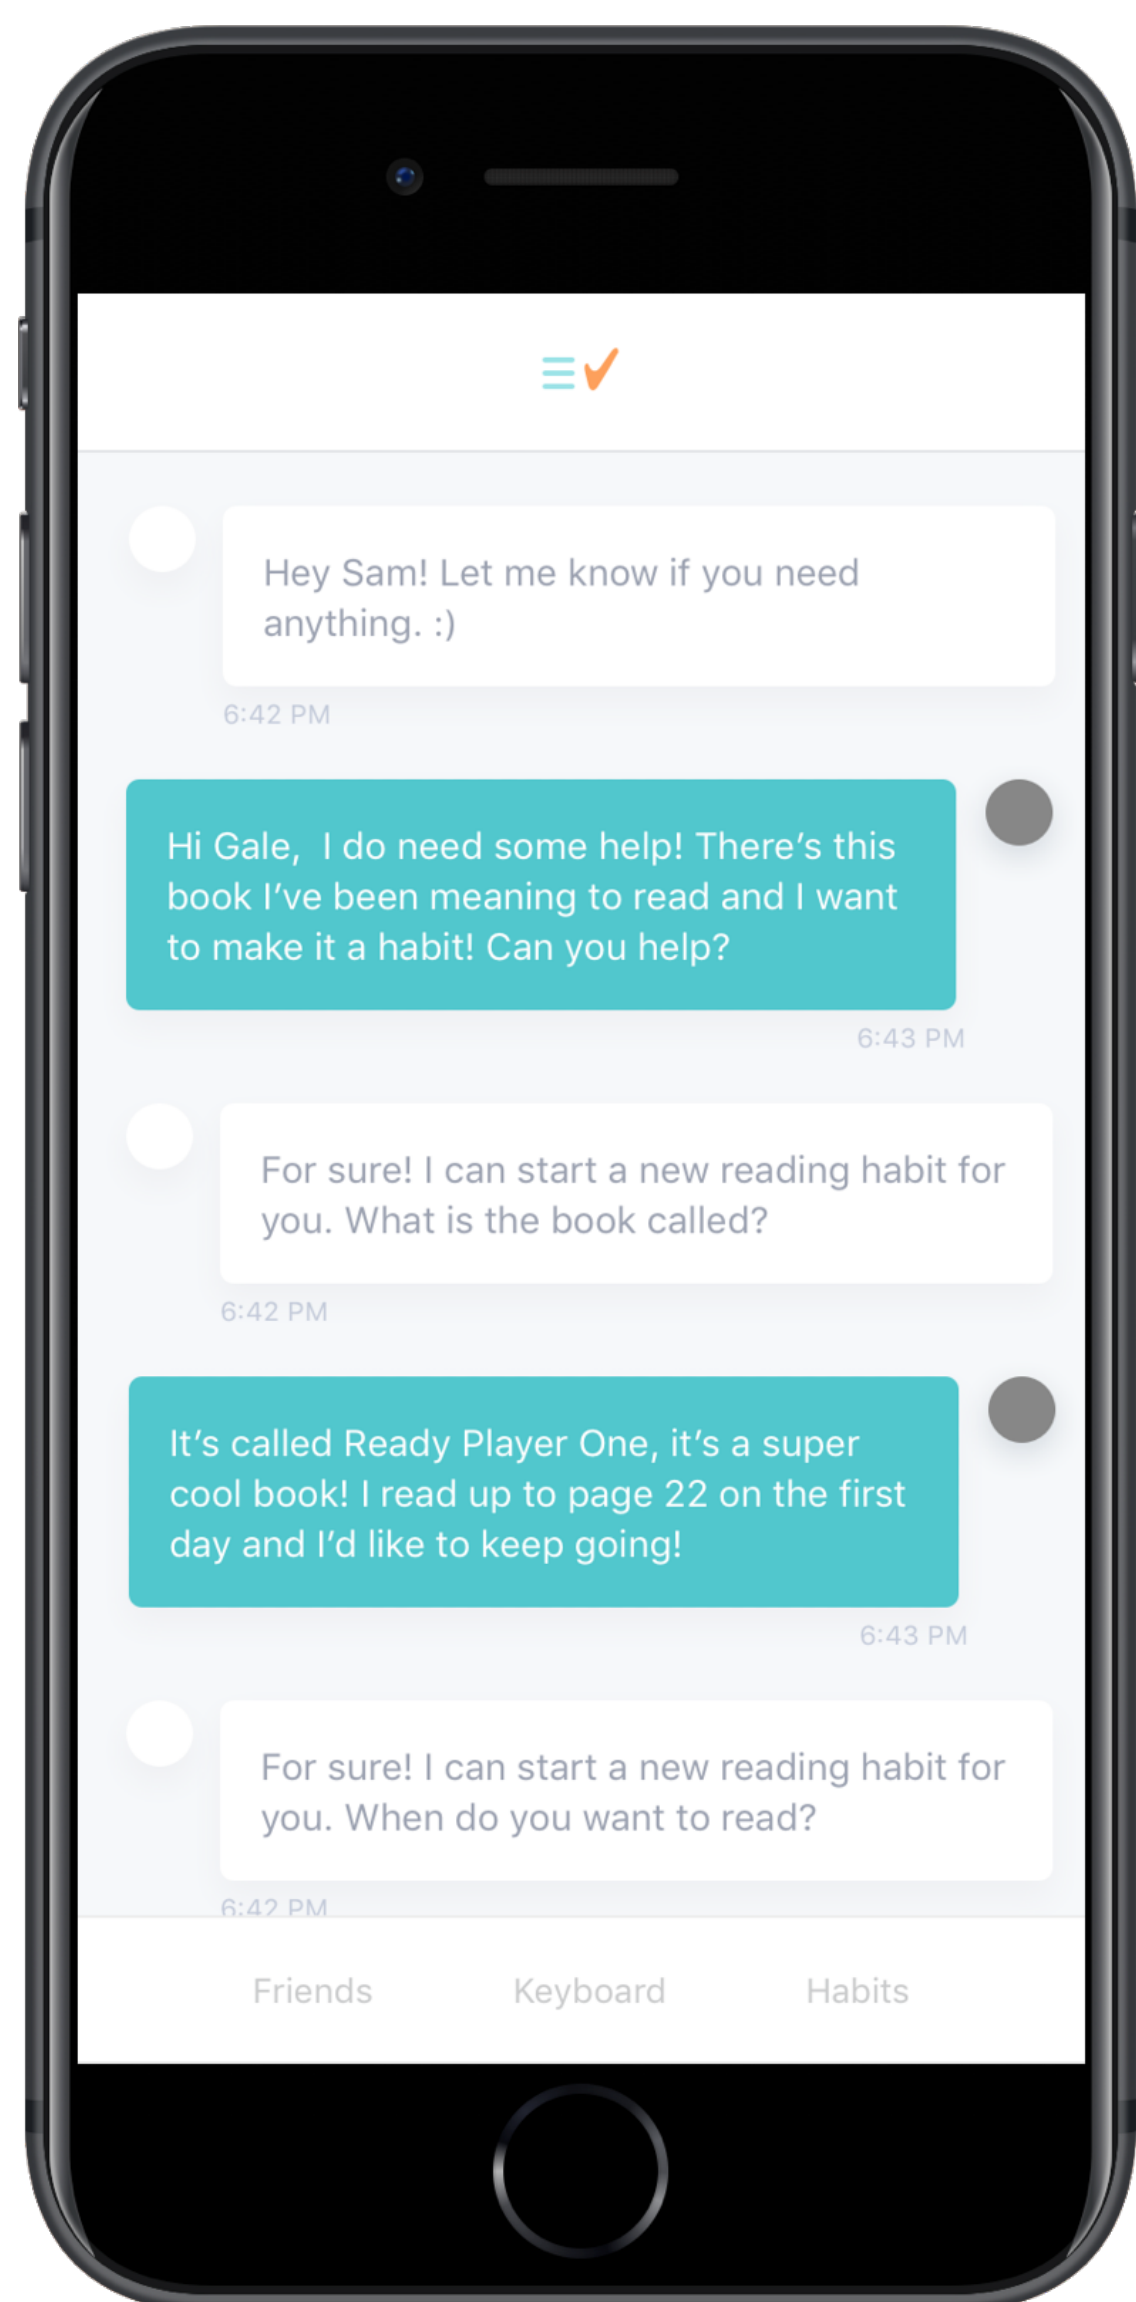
Hey Sam! Let me know if you need anything. :)

6:42 PM

Hi Gale,  I do need some help! There’s this book I’ve been meaning to read and I want to make it a habit! Can you help?

6:43 PM

For sure! I can start a new reading habit for you. What is the book called?

6:42 PM

It’s called Ready Player One, it’s a super cool book! I read up to page 22 on the first day and I’d like to keep going!

6:43 PM

For sure! I can start a new reading habit for you. When do you want to read?

6:42 PM

Friends

Keyboard

Habits